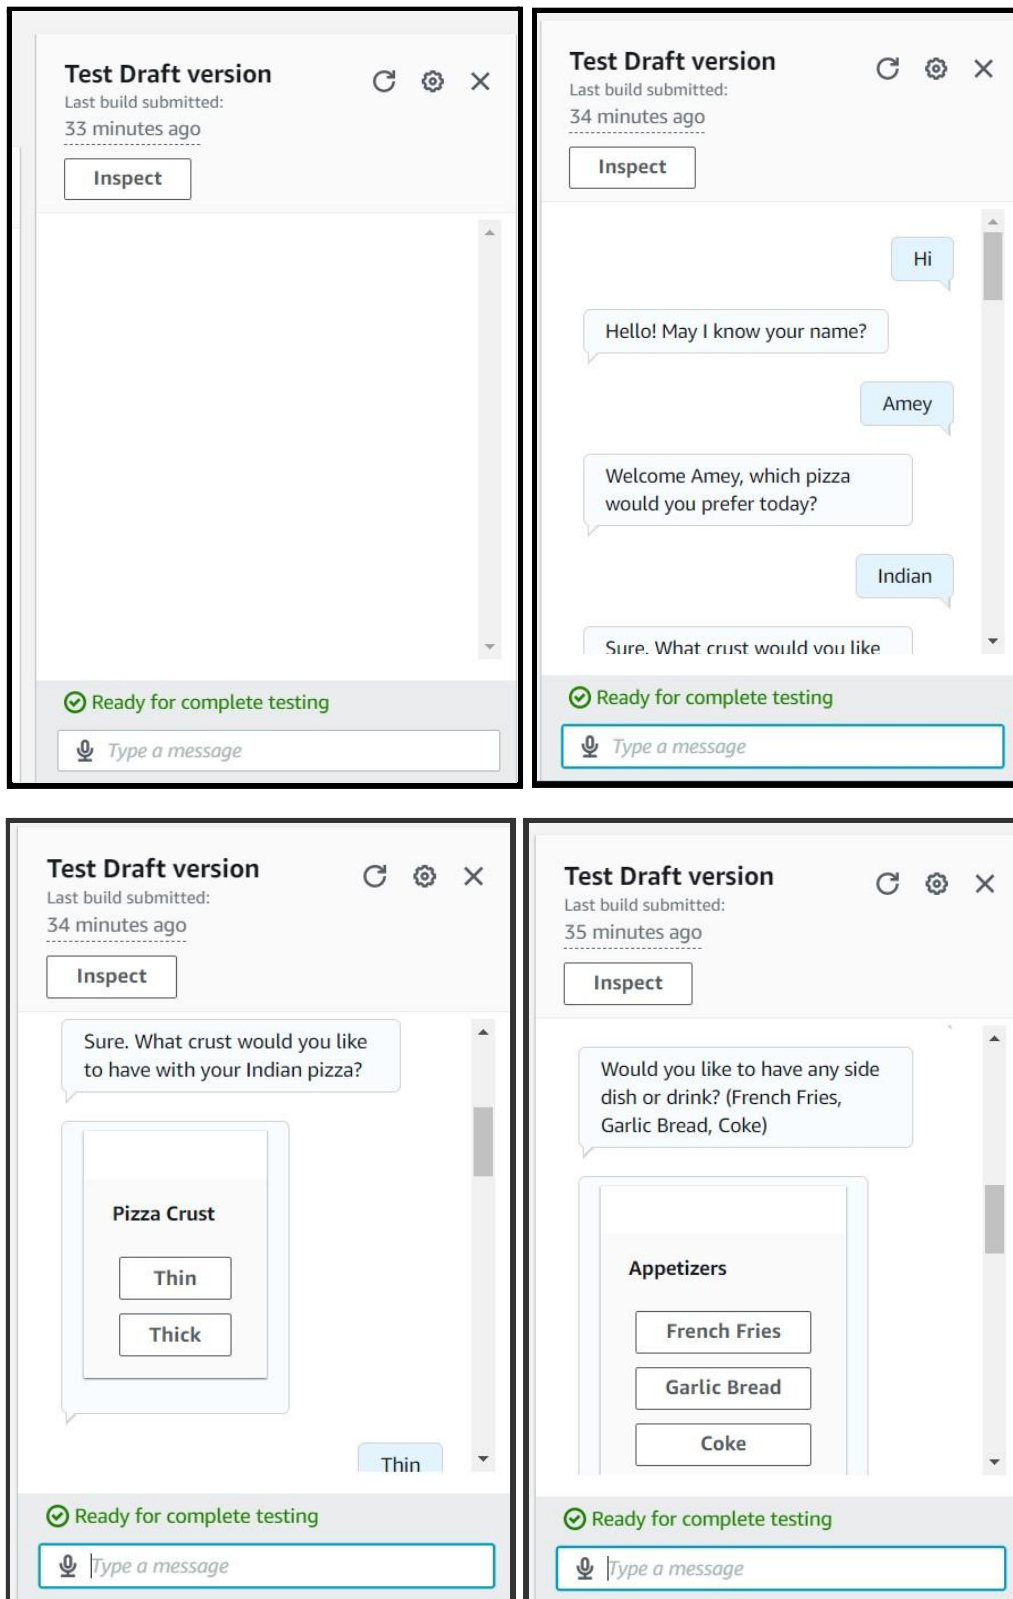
Test Draft version
Last build submitted:
33 minutes ago

Inspect

Ready for complete testing

Type a message

Test Draft version
Last build submitted:
34 minutes ago

Inspect

Hi

Hello! May I know your name?

Amey

Welcome Amey, which pizza would you prefer today?

Indian

Sure. What crust would you like

Ready for complete testing

Type a message

Test Draft version
Last build submitted:
34 minutes ago

Inspect

Sure. What crust would you like to have with your Indian pizza?

Pizza Crust

Thin

Thick

Thin

Ready for complete testing

Type a message

Test Draft version
Last build submitted:
35 minutes ago

Inspect

Would you like to have any side dish or drink? (French Fries, Garlic Bread, Coke)

Appetizers

French Fries

Garlic Bread

Coke

Ready for complete testing

Type a message